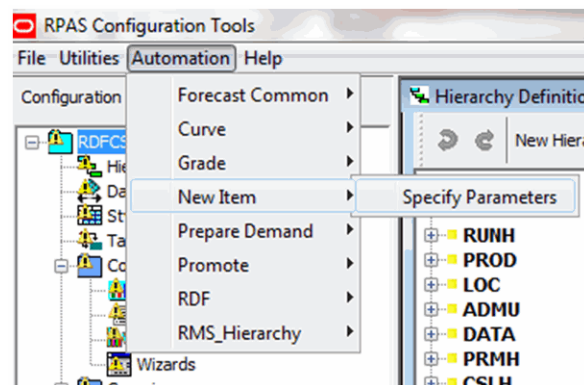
RPAS Configuration Tools

File Utilities Automation Help

Configuration

RDFCS

Hie

Da

St

Ta

Co

Wizards

Forecast Common

Curve

Grade

New Item

Prepare Demand

Promote

RDF

RMS_Hierarchy

Specify Parameters

Hierarchy Definiti

New Hiera

RUNH

PROD

LOC

ADMU

DATA

PRMH

CSLH